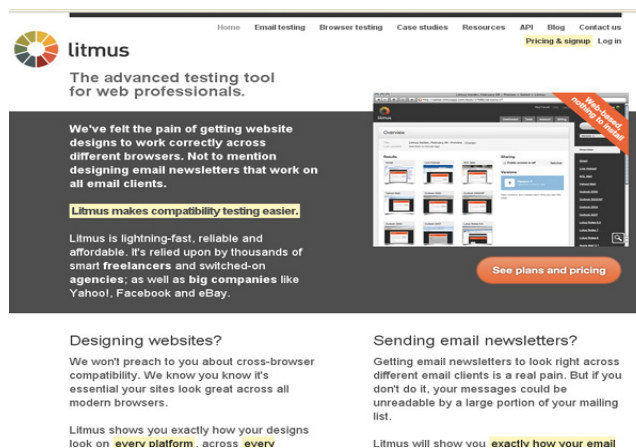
Home Email testing Browser testing Case studies Resources API Blog Contact us
Pricing & signup Log in

litmus

The advanced testing tool for web professionals.

We've felt the pain of getting website designs to work correctly across different browsers. Not to mention designing email newsletters that work on all email clients.

Litmus makes compatibility testing easier.

Litmus is lightning-fast, reliable and affordable. It's relied upon by thousands of smart freelancers and switched-on agencies; as well as big companies like Yahoo!, Facebook and eBay.

Web based, nothing to install

Overview

See plans and pricing

Designing websites?

We won't preach to you about cross-browser compatibility. We know you know it's essential your sites look great across all modern browsers.

Litmus shows you exactly how your designs look on every platform, across every

Sending email newsletters?

Getting email newsletters to look right across different email clients is a real pain. But if you don't do it, your messages could be unreadable by a large portion of your mailing list.

Litmus will show you exactly how your email